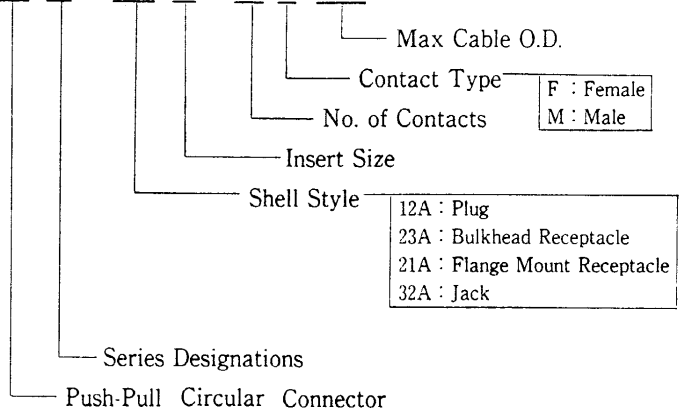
Max Cable O.D.

Contact Type

F : Female
M : Male

No. of Contacts

Insert Size

Shell Style

12A : Plug
23A : Bulkhead Receptacle
21A : Flange Mount Receptacle
32A : Jack

Series Designations

Push-Pull Circular Connector